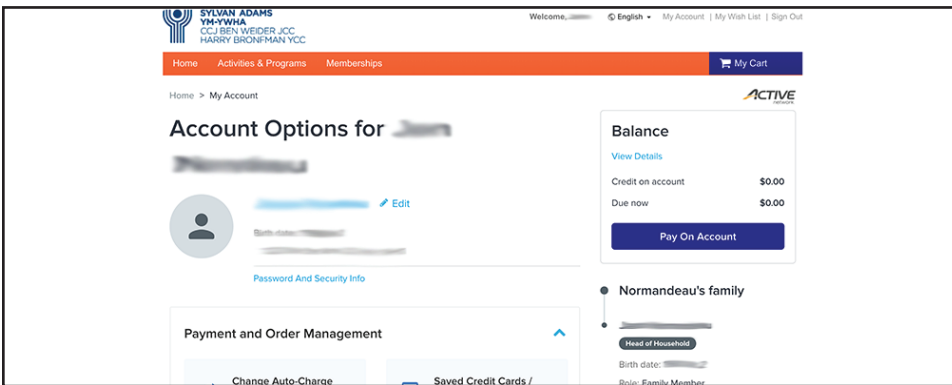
SYLVAN ADAMS
YM-YWHA
CCJ BEN WEIDER JCC
HARRY BRONFMAN YCC

Welcome, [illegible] English My Account | My Wish List | Sign Out

Home Activities & Programs Memberships My Cart

Home > My Account

ACTIVE network

Account Options for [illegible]

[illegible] Edit

Birth date: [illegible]

Password And Security Info

Balance

View Details

Credit on account $0.00

Due now $0.00

Pay On Account

Normandeau's family

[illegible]

Head of Household

Birth date: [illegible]

Role: Family Member

Payment and Order Management

Change Auto-Charge

Saved Credit Cards /